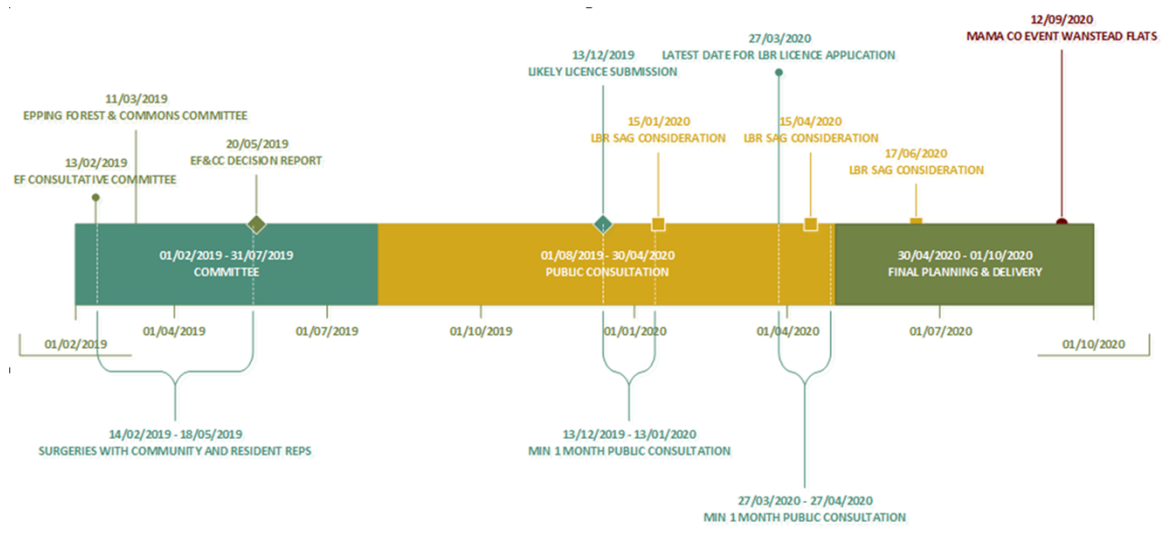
12/09/2020
MAMA CO EVENT WANSTEAD FLATS

27/03/2020
LATEST DATE FOR LBR LICENCE APPLICATION

13/12/2019
LIKELY LICENCE SUBMISSION

11/03/2019
EPPING FOREST & COMMONS COMMITTEE

15/01/2020
LBR SAG CONSIDERATION

15/04/2020
LBR SAG CONSIDERATION

20/05/2019
EF&CC DECISION REPORT

13/02/2019
EF CONSULTATIVE COMMITTEE

17/06/2020
LBR SAG CONSIDERATION

01/02/2019 - 31/07/2019
COMMITTEE

01/08/2019 - 30/04/2020
PUBLIC CONSULTATION

30/04/2020 - 01/10/2020
FINAL PLANNING & DELIVERY

01/02/2019

01/04/2019

01/07/2019

01/10/2019

01/01/2020

01/04/2020

01/07/2020

01/10/2020

14/02/2019 - 18/05/2019
SURGERIES WITH COMMUNITY AND RESIDENT REPS

13/12/2019 - 13/01/2020
MIN 1 MONTH PUBLIC CONSULTATION

27/03/2020 - 27/04/2020
MIN 1 MONTH PUBLIC CONSULTATION